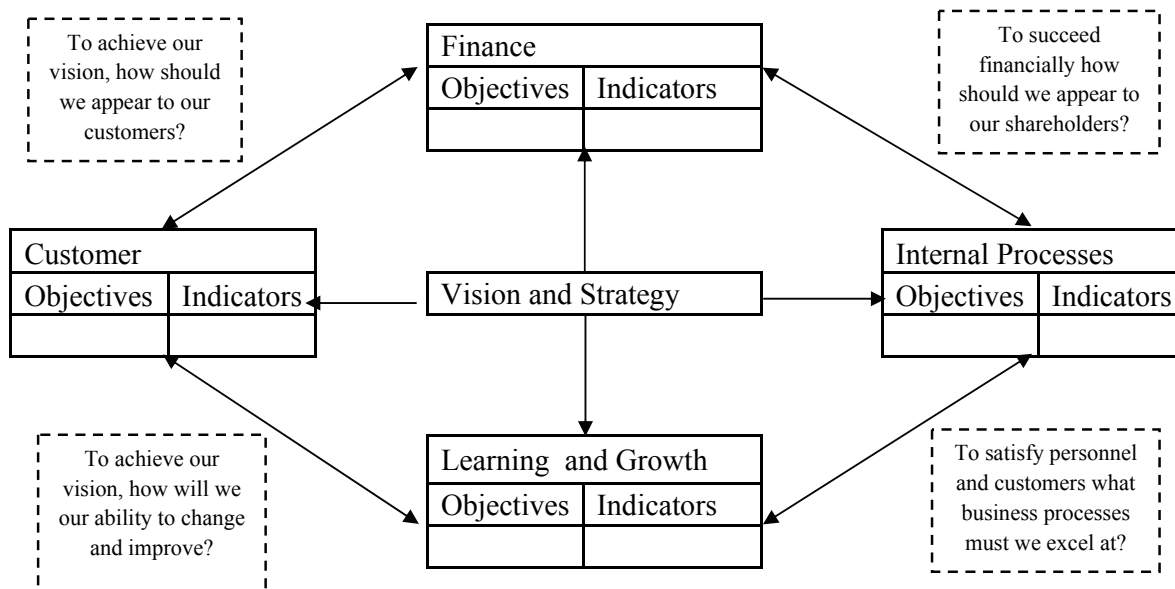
To achieve our vision, how should we appear to our customers?

Finance

| Objectives | Indicators |
|---|---|
| | |

To succeed financially how should we appear to our shareholders?

Customer

| Objectives | Indicators |
|---|---|
| | |

Vision and Strategy

Internal Processes

| Objectives | Indicators |
|---|---|
| | |

To achieve our vision, how will we our ability to change and improve?

Learning and Growth

| Objectives | Indicators |
|---|---|
| | |

To satisfy personnel and customers what business processes must we excel at?